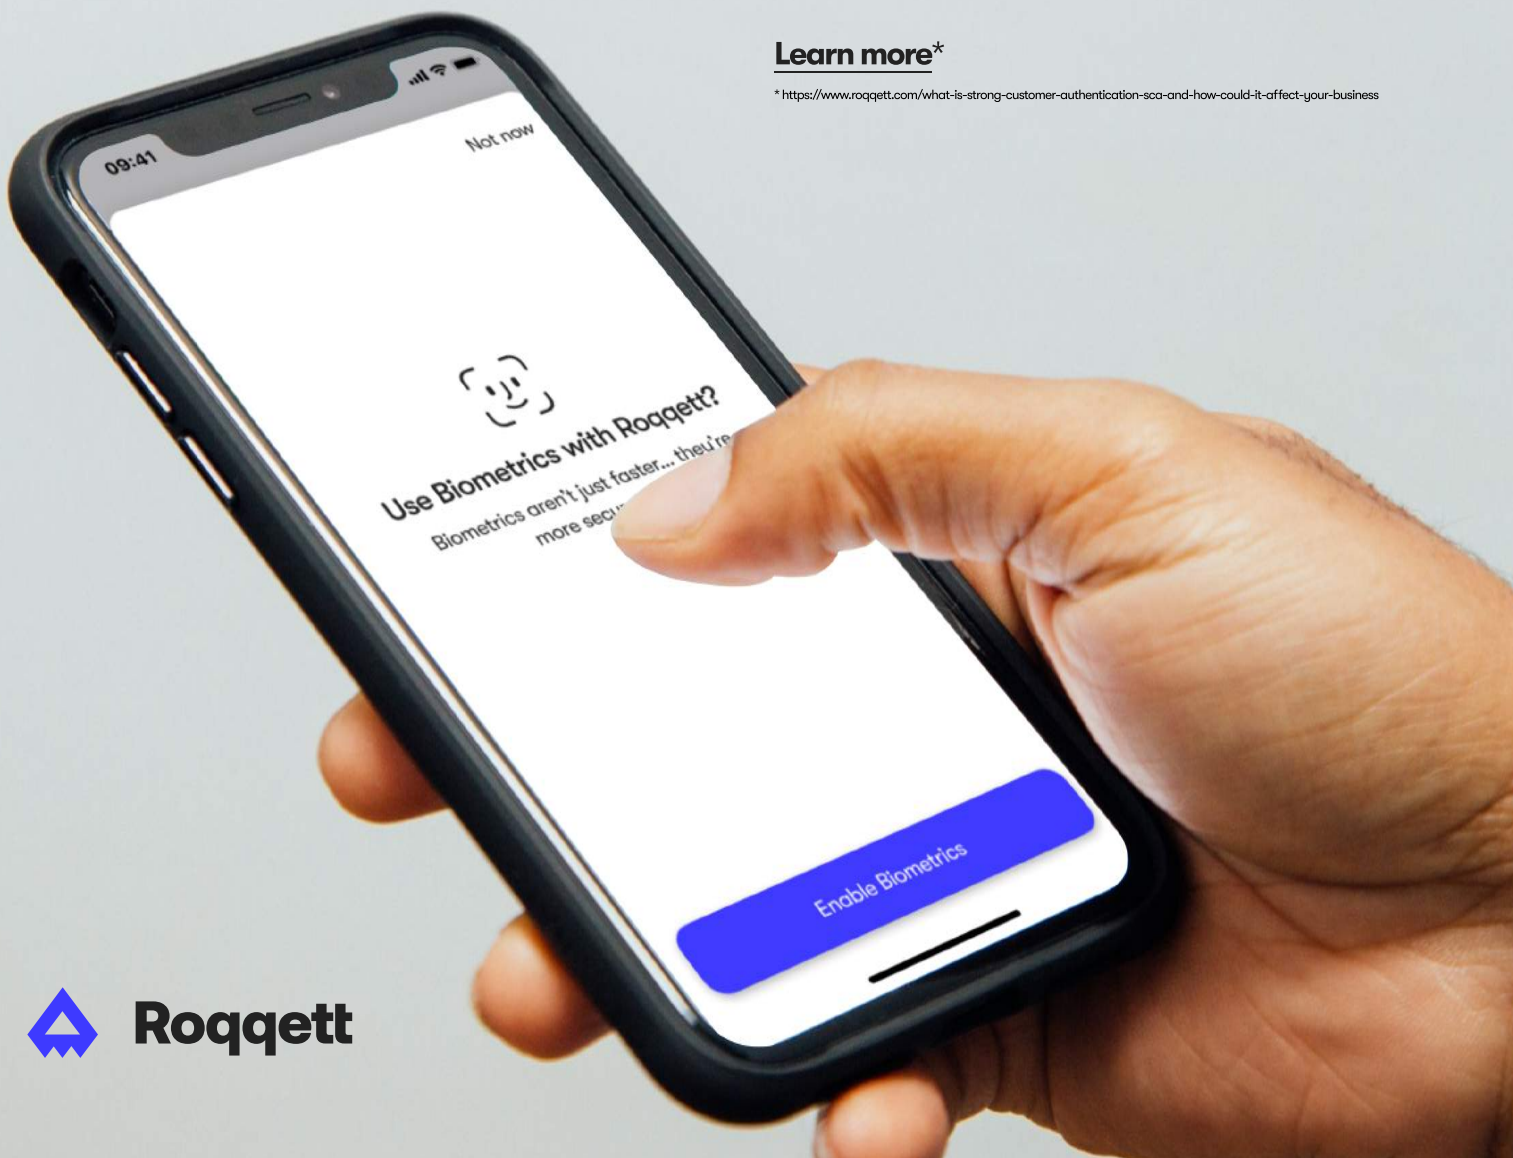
Learn more*

* https://www.roqqett.com/what-is-strong-customer-authentication-sca-and-how-could-it-affect-your-business

09:41

Not now

Use Biometrics with Roqqett?

Biometrics aren't just faster... they're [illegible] more secu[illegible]

Enable Biometrics

Roqqett